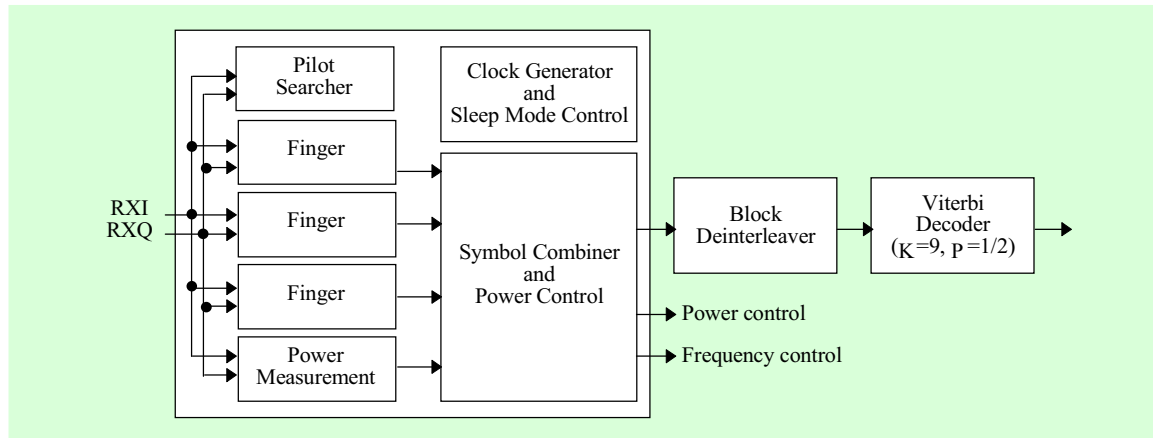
Pilot Searcher

Clock Generator and Sleep Mode Control

Finger

RXI
RXQ

Finger

Finger

Power Measurement

Symbol Combiner and Power Control

Block Deinterleaver

Viterbi Decoder ($K=9$, $P=1/2$)

Power control

Frequency control